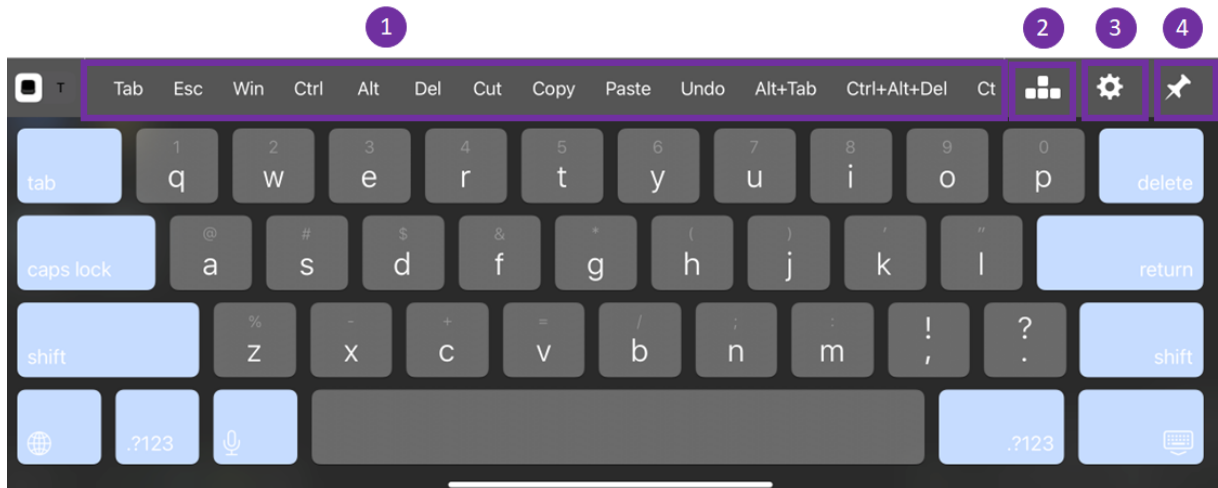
1 2 3 4

T Tab Esc Win Ctrl Alt Del Cut Copy Paste Undo Alt+Tab Ctrl+Alt+Del Ct

tab
1 q
2 w
3 e
4 r
5 t
6 y
7 u
8 i
9 o
0 p
delete

caps lock
@ a
# s
$ d
& f
* g
( h
) j
’ k
” l
return

shift
% z
- x
+ c
= v
/ b
; n
: m
! ,
? .
shift

.?123
.?123